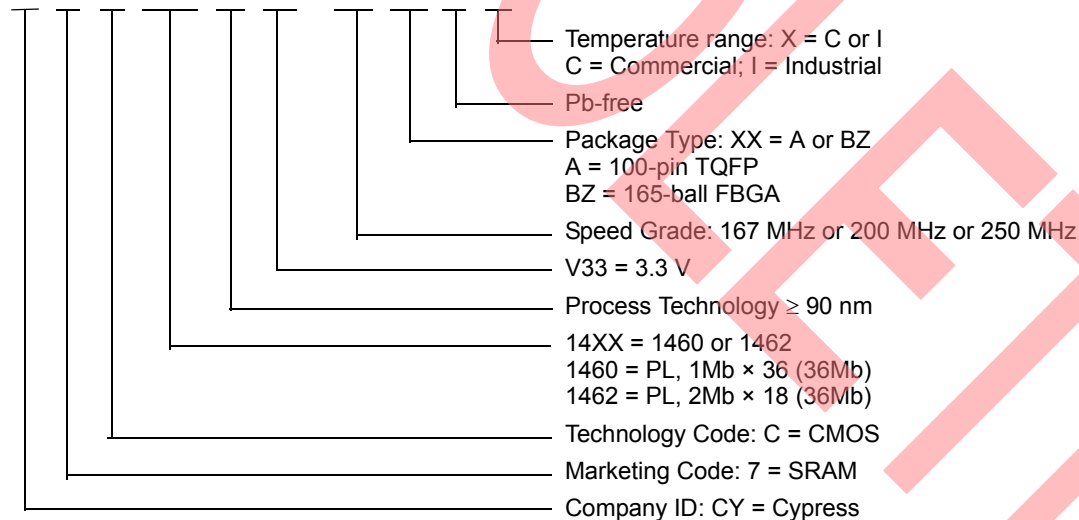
Temperature range: X = C or I
C = Commercial; I = Industrial

Pb-free

Package Type: XX = A or BZ
A = 100-pin TQFP
BZ = 165-ball FBGA

Speed Grade: 167 MHz or 200 MHz or 250 MHz

V33 = 3.3 V

Process Technology $\geq$ 90 nm

14XX = 1460 or 1462
1460 = PL, 1Mb × 36 (36Mb)
1462 = PL, 2Mb × 18 (36Mb)

Technology Code: C = CMOS

Marketing Code: 7 = SRAM

Company ID: CY = Cypress